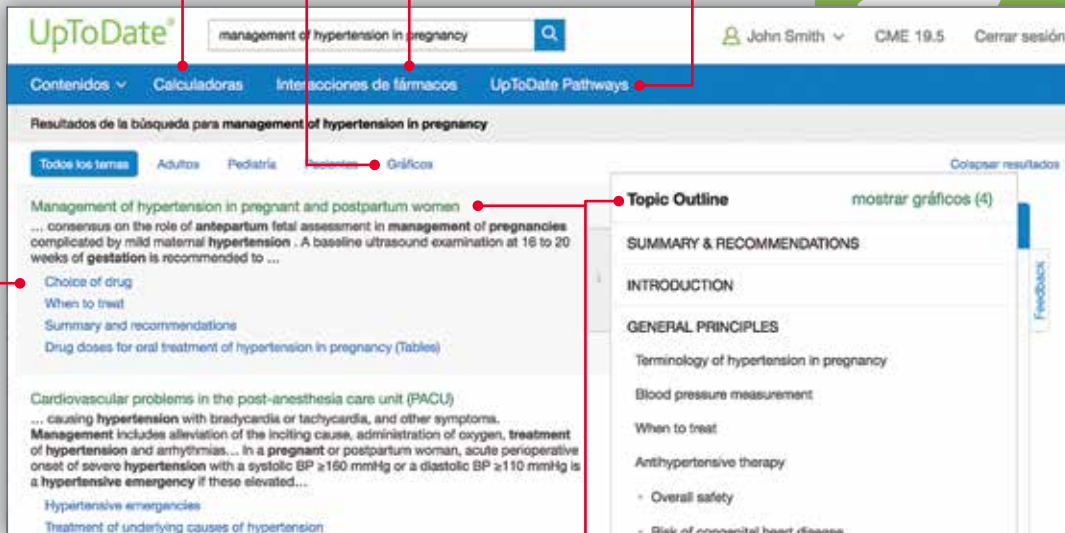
UpToDate®

management of hypertension in pregnancy

John Smith

CME 19.5

Cerrar sesión

Contenidos

Calculadoras

Interacciones de fármacos

UpToDate Pathways

Resultados de la búsqueda para **management of hypertension in pregnancy**

Todos los temas

Adultos

Pediatría

Pacientes

Gráficos

Colapsar resultados

Management of hypertension in pregnant and postpartum women

... consensus on the role of **antepartum** fetal assessment in **management** of **pregnancies** complicated by mild maternal **hypertension** . A baseline ultrasound examination at 16 to 20 weeks of **gestation** is recommended to ...

Choice of drug

When to treat

Summary and recommendations

Drug doses for oral treatment of hypertension in pregnancy (Tables)

Cardiovascular problems in the post-anesthesia care unit (PACU)

... causing **hypertension** with bradycardia or tachycardia, and other symptoms. **Management** includes alleviation of the inciting cause, administration of oxygen, **treatment** of **hypertension** and arrhythmias... In a **pregnant** or postpartum woman, acute perioperative onset of severe **hypertension** with a systolic BP ≥160 mmHg or a diastolic BP ≥110 mmHg is a **hypertensive emergency** if these elevated...

Hypertensive emergencies

Treatment of underlying causes of hypertension

Topic Outline

mostrar gráficos (4)

SUMMARY & RECOMMENDATIONS

INTRODUCTION

GENERAL PRINCIPLES

Terminology of hypertension in pregnancy

Blood pressure measurement

When to treat

Antihypertensive therapy

Overall safety

Risk of congenital heart disease

Feedback